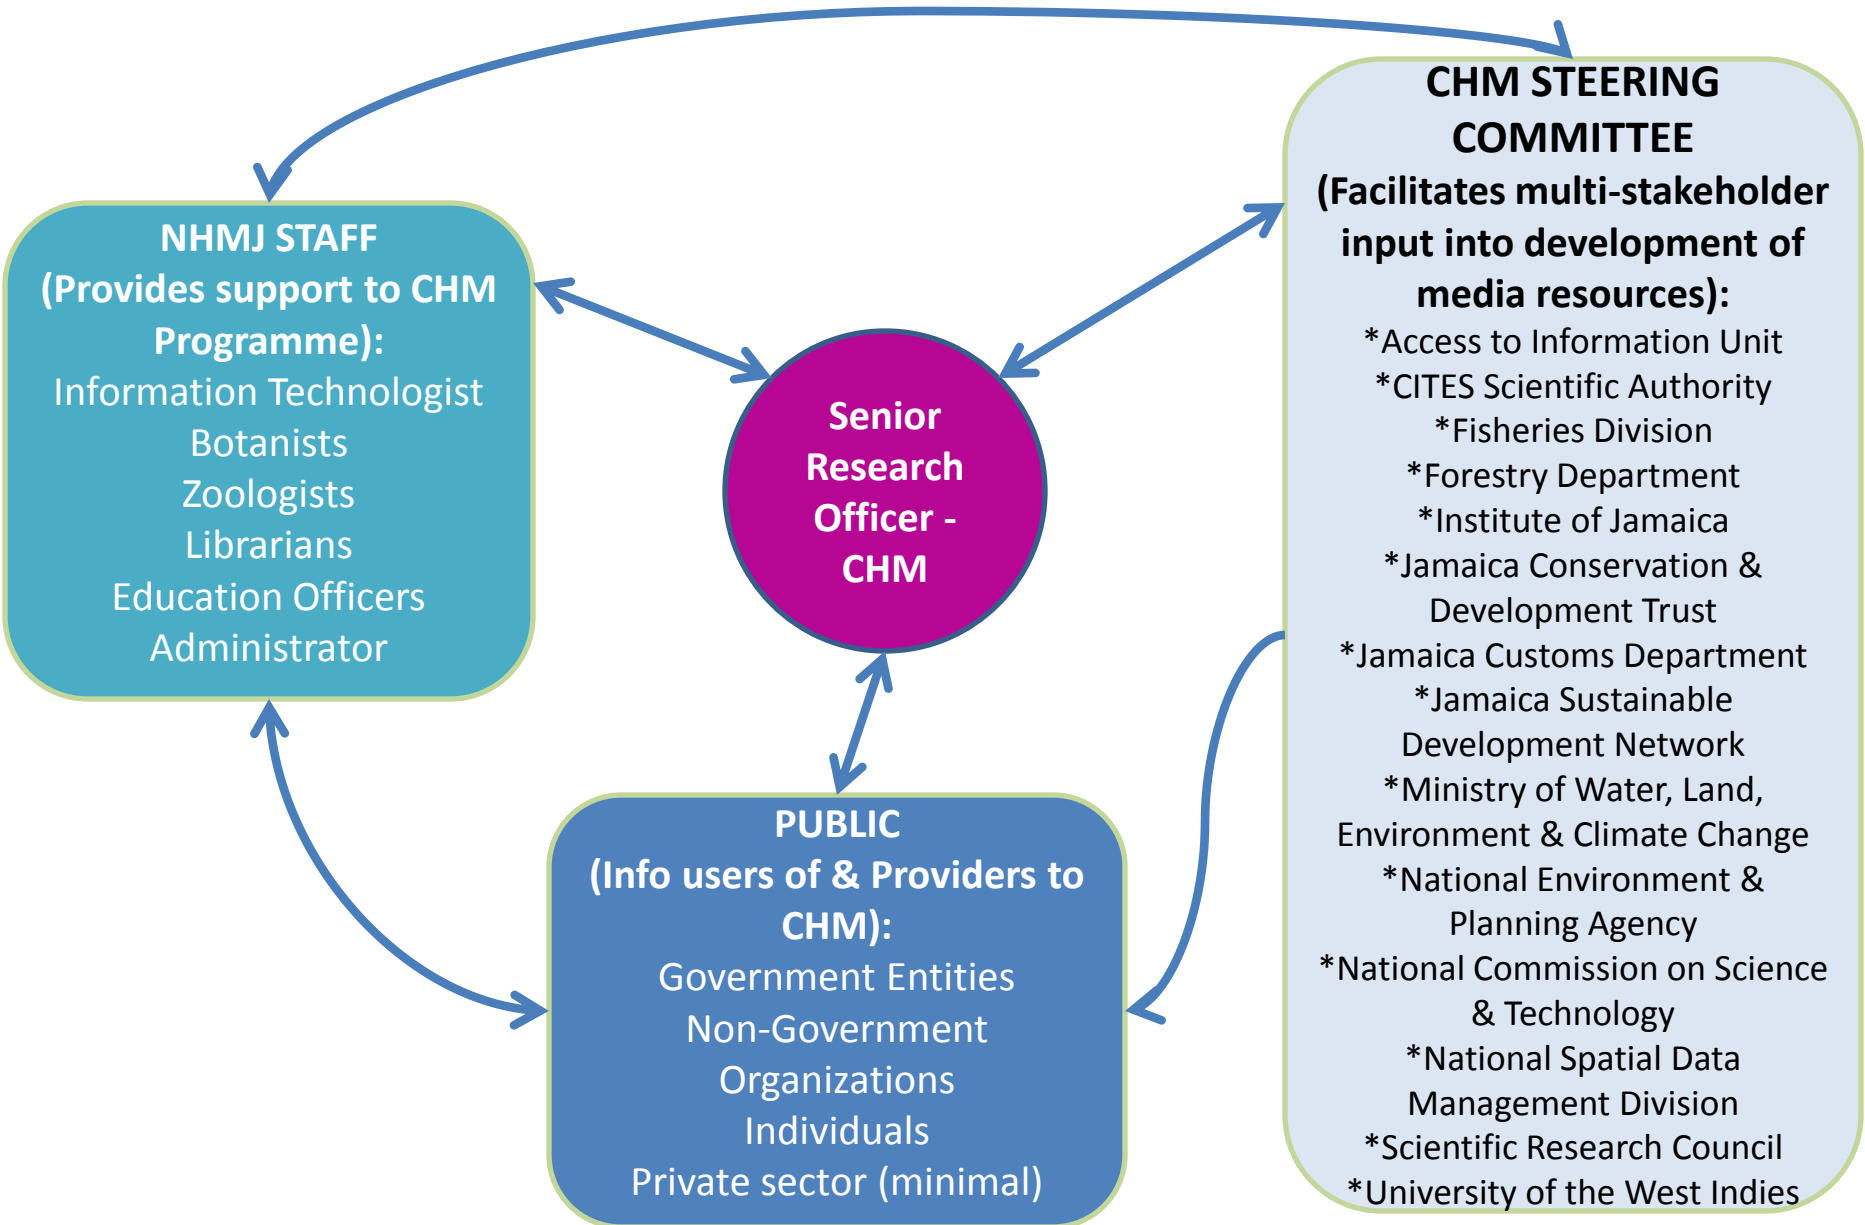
NHMJ STAFF
(Provides support to CHM Programme):
Information Technologist
Botanists
Zoologists
Librarians
Education Officers
Administrator

Senior Research Officer - CHM

CHM STEERING COMMITTEE
(Facilitates multi-stakeholder input into development of media resources):
*Access to Information Unit
*CITES Scientific Authority
*Fisheries Division
*Forestry Department
*Institute of Jamaica
*Jamaica Conservation & Development Trust
*Jamaica Customs Department
*Jamaica Sustainable Development Network
*Ministry of Water, Land, Environment & Climate Change
*National Environment & Planning Agency
*National Commission on Science & Technology
*National Spatial Data Management Division
*Scientific Research Council
*University of the West Indies

PUBLIC
(Info users of & Providers to CHM):
Government Entities
Non-Government Organizations
Individuals
Private sector (minimal)